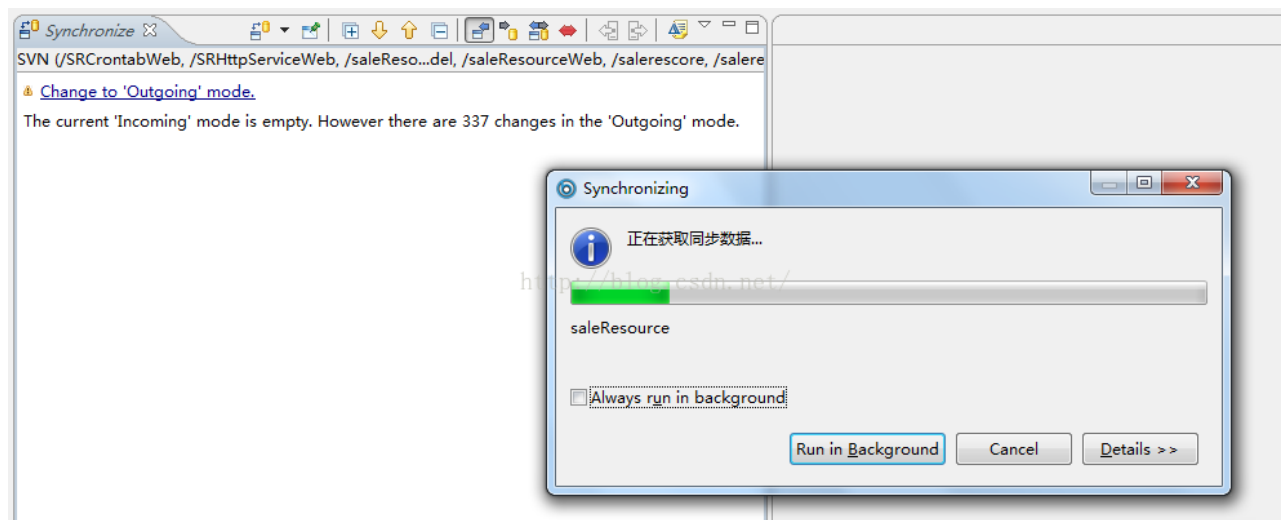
Synchronize ☒

SVN (/SRCrontabWeb, /SRHttpServiceWeb, /saleReso...del, /saleResourceWeb, /salerescore, /salere

Change to 'Outgoing' mode.

The current 'Incoming' mode is empty. However there are 337 changes in the 'Outgoing' mode.

Synchronizing

正在获取同步数据...

http://blog.csdn.net/

saleResource

Always run in background

Run in Background

Cancel

Details >>